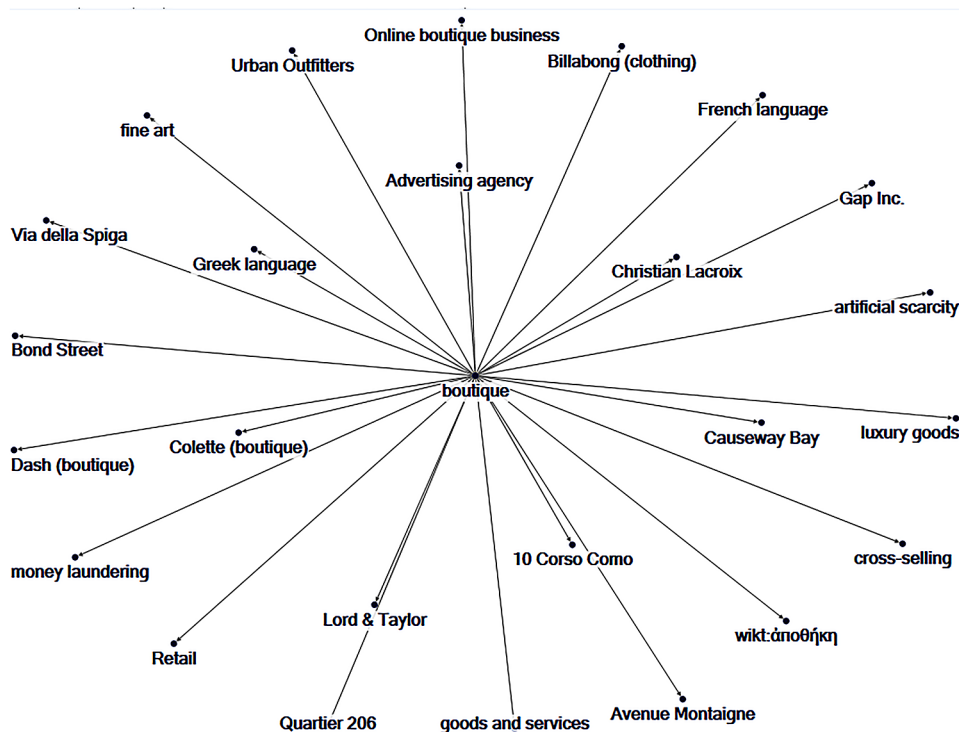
Online boutique business
Urban Outfitters
Billabong (clothing)
French language
fine art
Advertising agency
Gap Inc.
Via della Spiga
Greek language
Christian Lacroix
artificial scarcity
Bond Street
boutique
Causeway Bay
luxury goods
Dash (boutique)
Colette (boutique)
money laundering
10 Corso Como
cross-selling
Lord & Taylor
wikt:ἀποθήκη
Retail
Quartier 206
goods and services
Avenue Montaigne